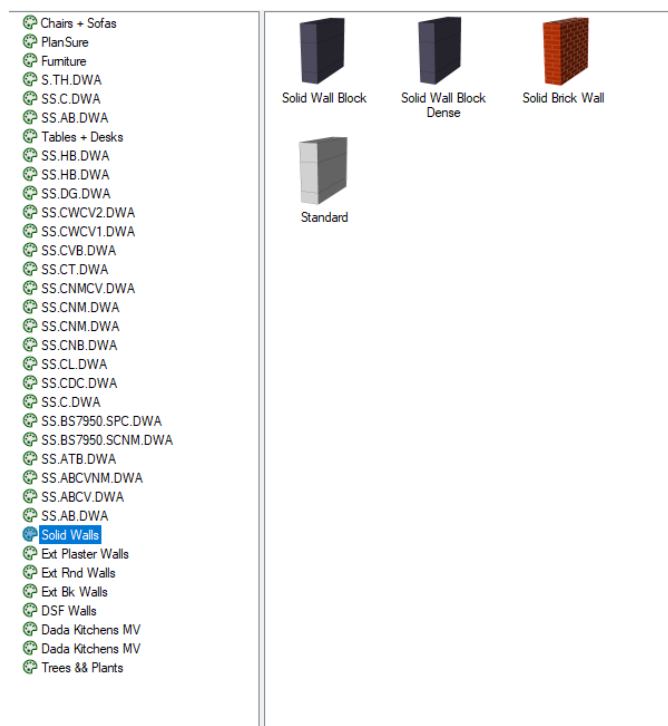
Chairs + Sofas
PlanSure
Furniture
S.TH.DWA
SS.C.DWA
SS.AB.DWA
Tables + Desks
SS.HB.DWA
SS.HB.DWA
SS.DG.DWA
SS.CWCV2.DWA
SS.CWCV1.DWA
SS.CVB.DWA
SS.CT.DWA
SS.CNMCV.DWA
SS.CNM.DWA
SS.CNM.DWA
SS.CNB.DWA
SS.CL.DWA
SS.CDC.DWA
SS.C.DWA
SS.BS7950.SPC.DWA
SS.BS7950.SCNM.DWA
SS.ATB.DWA
SS.ABCVNM.DWA
SS.ABCV.DWA
SS.AB.DWA
Solid Walls
Ext Plaster Walls
Ext Rnd Walls
Ext Bk Walls
DSF Walls
Dada Kitchens MV
Dada Kitchens MV
Trees && Plants

Solid Wall Block
Solid Wall Block Dense
Solid Brick Wall
Standard